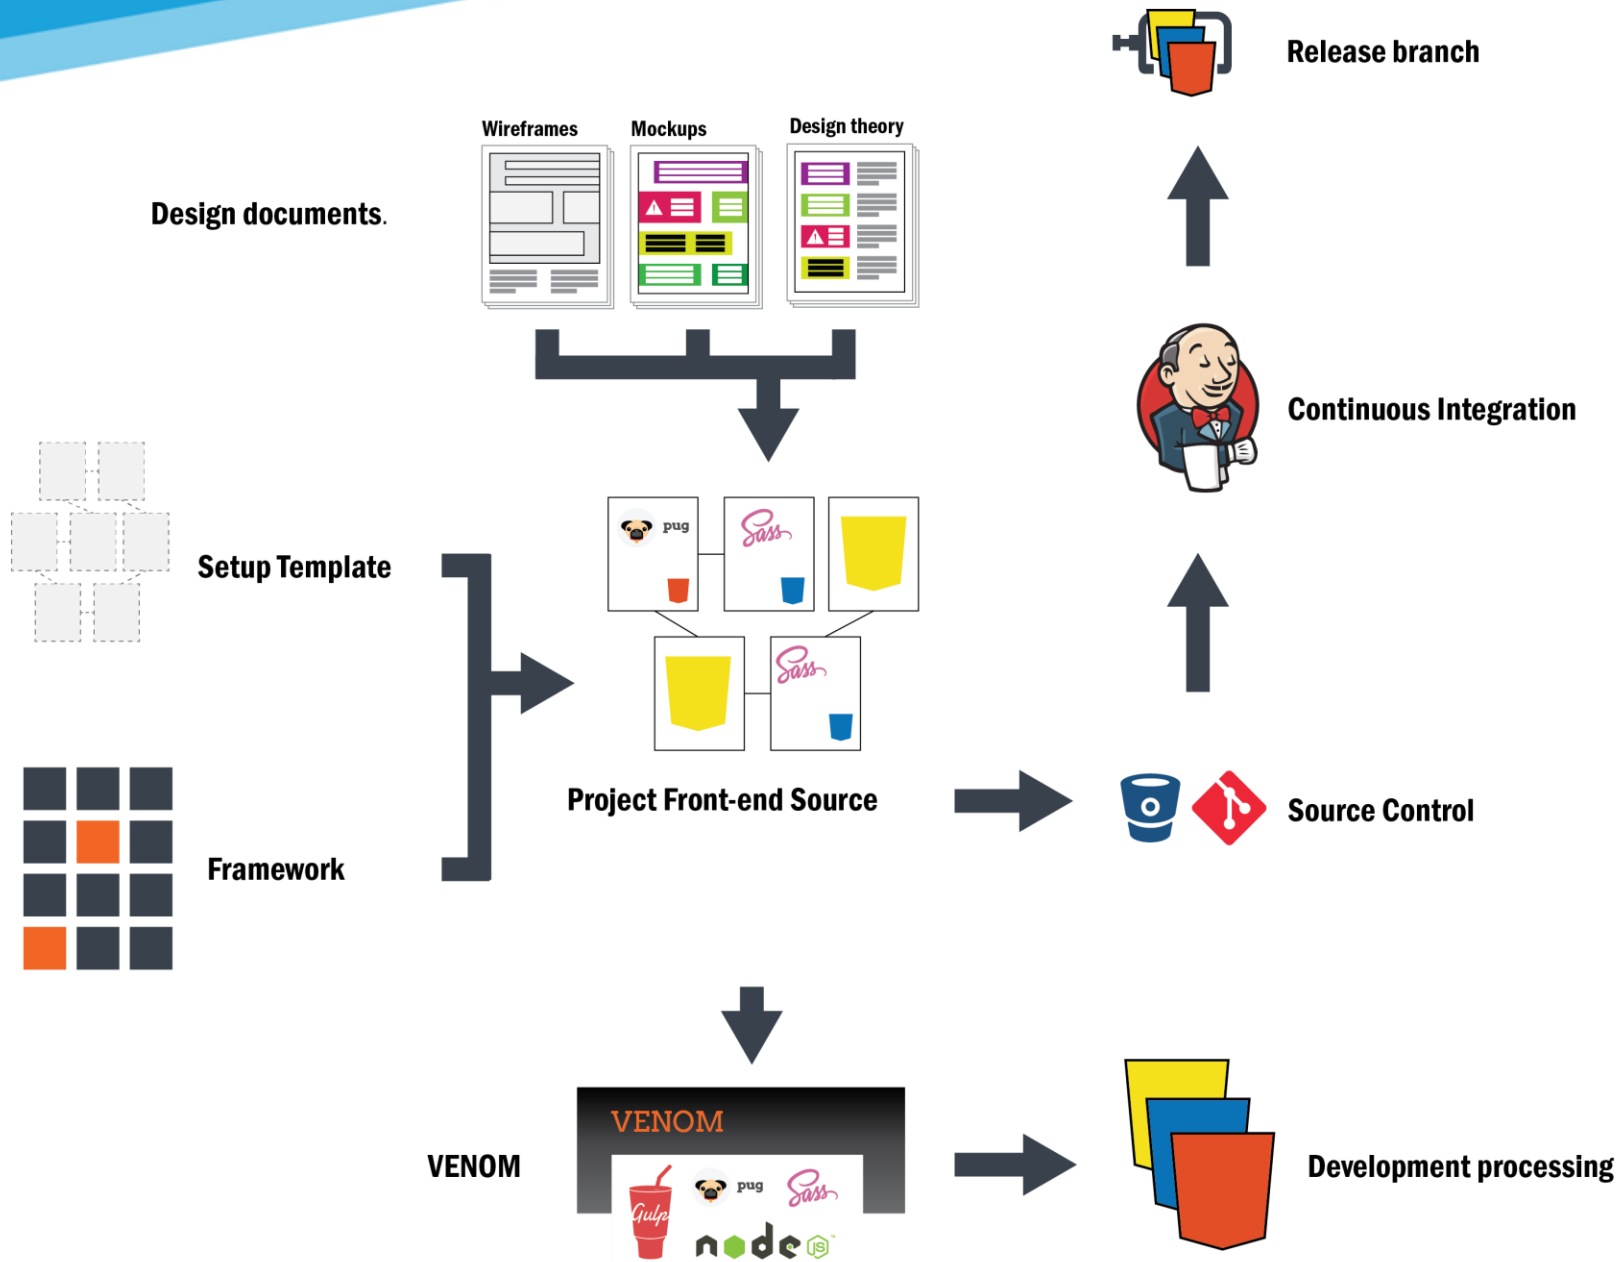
Release branch

Wireframes

Mockups

Design theory

Design documents.

Continuous Integration

Setup Template

pug

Sass

Sass

Project Front-end Source

Source Control

Framework

VENOM

VENOM

Gulp

pug

Sass

node JS

Development processing